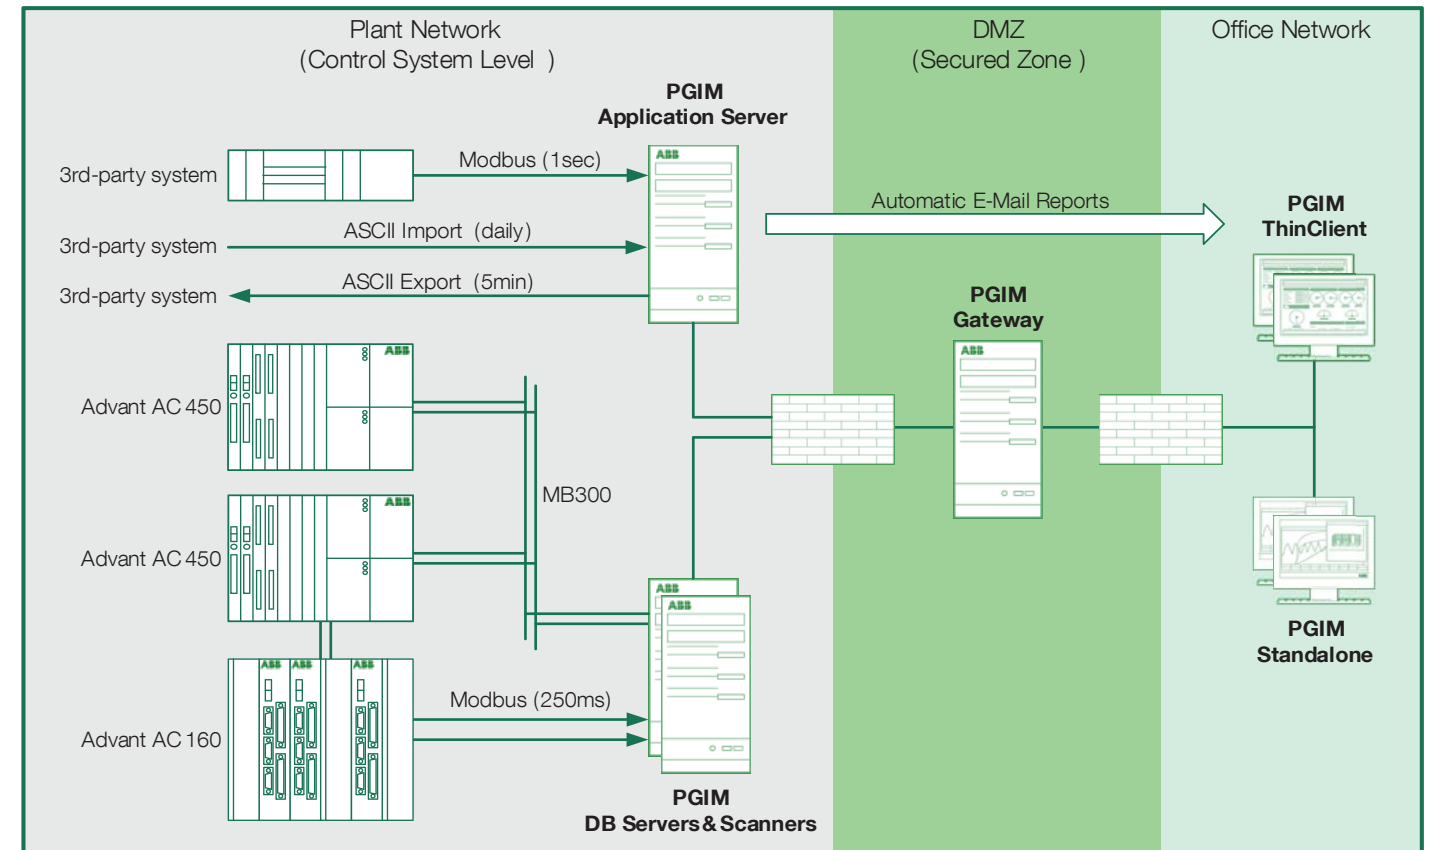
Plant Network
(Control System Level )

DMZ
(Secured Zone )

Office Network

PGIM
Application Server

3rd-party system

Modbus (1sec)

3rd-party system

ASCII Import (daily)

3rd-party system

ASCII Export (5min)

Automatic E-Mail Reports

PGIM
ThinClient

PGIM
Gateway

Advant AC 450

MB300

Advant AC 450

Advant AC 160

Modbus (250ms)

PGIM
DB Servers & Scanners

PGIM
Standalone

ABB
ABB
ABB
ABB
ABB
ABB
ABB
ABB
ABB
ABB